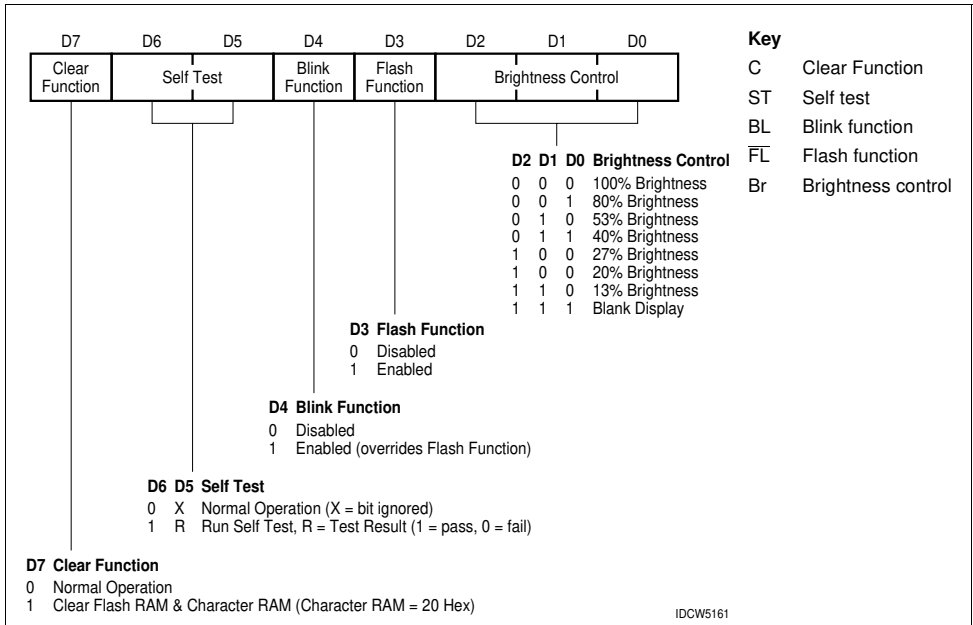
| D7 | D6 | D5 | D4 | D3 | D2 | D1 | D0 |
|---|---|---|---|---|---|---|---|
| Clear Function | Self Test | | Blink Function | Flash Function | Brightness Control | | |

Key
C Clear Function
ST Self test
BL Blink function
$\overline{FL}$ Flash function
Br Brightness control

| D2 | D1 | D0 | Brightness Control |
|---|---|---|---|
| 0 | 0 | 0 | 100% Brightness |
| 0 | 0 | 1 | 80% Brightness |
| 0 | 1 | 0 | 53% Brightness |
| 0 | 1 | 1 | 40% Brightness |
| 1 | 0 | 0 | 27% Brightness |
| 1 | 0 | 0 | 20% Brightness |
| 1 | 1 | 0 | 13% Brightness |
| 1 | 1 | 1 | Blank Display |

D3 Flash Function
0 Disabled
1 Enabled

D4 Blink Function
0 Disabled
1 Enabled (overrides Flash Function)

D6 D5 Self Test
0 X Normal Operation (X = bit ignored)
1 R Run Self Test, R = Test Result (1 = pass, 0 = fail)

D7 Clear Function
0 Normal Operation
1 Clear Flash RAM & Character RAM (Character RAM = 20 Hex)

IDCW5161